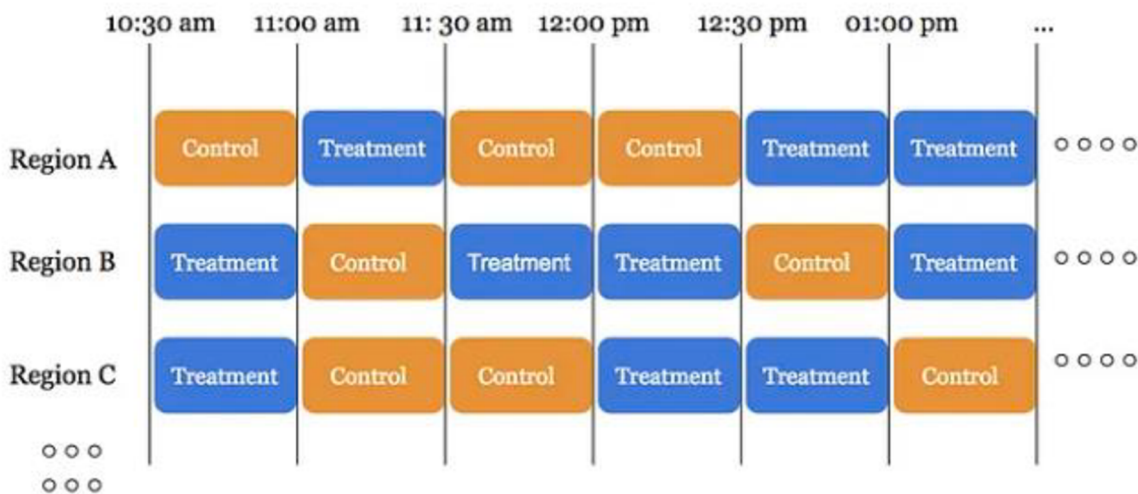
| | 10:30 am | 11:00 am | 11: 30 am | 12:00 pm | 12:30 pm | 01:00 pm | ... |
|---|---|---|---|---|---|---|---|
| Region A | Control | Treatment | Control | Control | Treatment | Treatment | oooo |
| Region B | Treatment | Control | Treatment | Treatment | Control | Treatment | oooo |
| Region C | Treatment | Control | Control | Treatment | Treatment | Control | oooo |

ooo
ooo